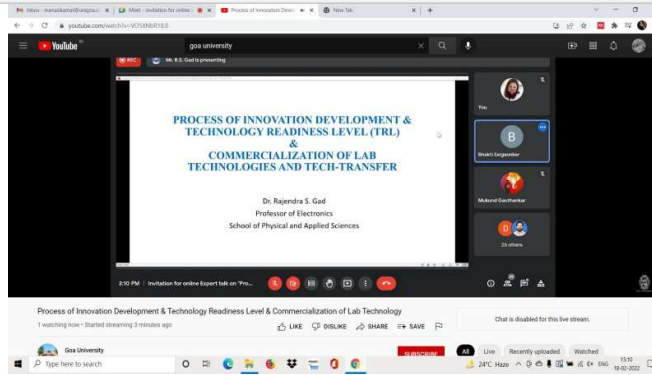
Inbox - manalikamat@unigoa.ac.in | Meet - Invitation for online | Process of Innovation Devel | New Tab

youtube.com/watch?v=VOSXNbR1IL8

YouTube IN

goa university

REC

Mr. R.S. Gad is presenting

PROCESS OF INNOVATION DEVELOPMENT & TECHNOLOGY READINESS LEVEL (TRL) & COMMERCIALIZATION OF LAB TECHNOLOGIES AND TECH-TRANSFER

Dr. Rajendra S. Gad
Professor of Electronics
School of Physical and Applied Sciences

You

B

Bhakti Gargaonkar

Mukund Gaothankar

D

25 others

3:10 PM | Invitation for online Expert talk on "Pro...

Process of Innovation Development & Technology Readiness Level & Commercialization of Lab Technology

1 watching now • Started streaming 3 minutes ago

LIKE DISLIKE SHARE SAVE

Chat is disabled for this live stream.

Goa University

SUBSCRIBE

All Live Recently uploaded Watched

Type here to search

24°C Haze ENG 15:10 18-02-2022